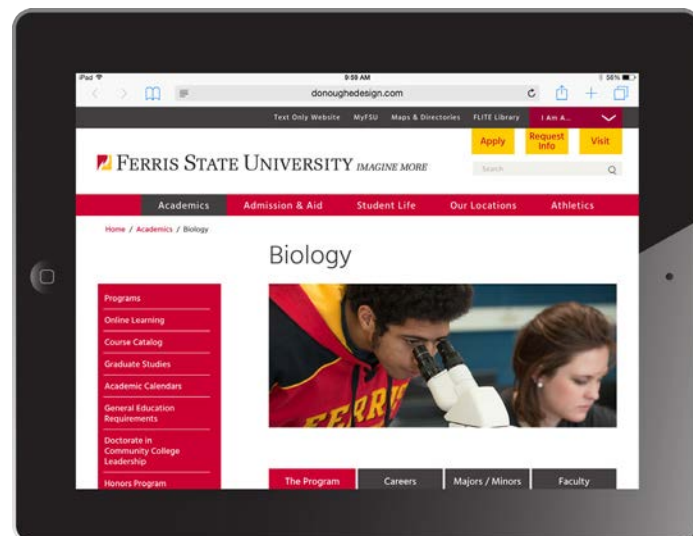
iPad
9:59 AM
56%
donoughedesign.com

Text Only Website   MyFSU   Maps & Directories   FLITE Library   I Am A...

Apply   Request Info   Visit

FERRIS STATE UNIVERSITY IMAGINE MORE

Search

Academics   Admission & Aid   Student Life   Our Locations   Athletics

Home / Academics / Biology

Biology

Programs
Online Learning
Course Catalog
Graduate Studies
Academic Calendars
General Education Requirements
Doctorate in Community College Leadership
Honors Program

FERRIS

The Program   Careers   Majors / Minors   Faculty